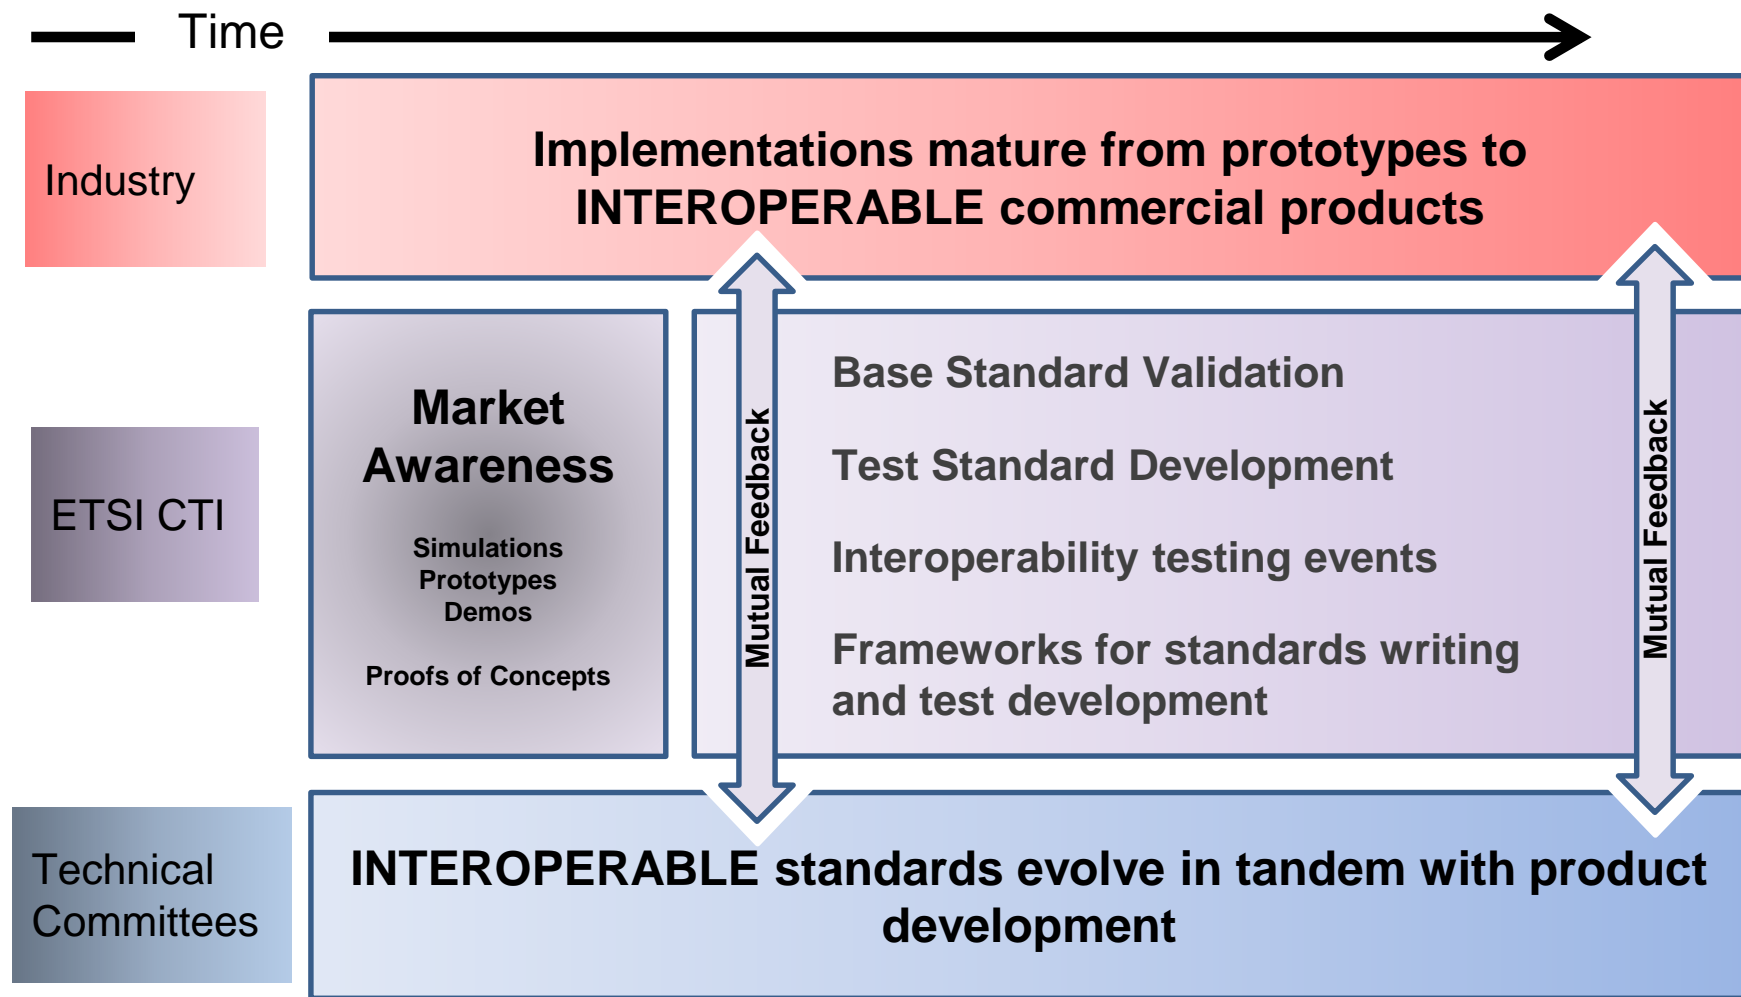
Time

Industry

Implementations mature from prototypes to INTEROPERABLE commercial products

ETSI CTI

Market Awareness

Simulations
Prototypes
Demos

Proofs of Concepts

Mutual Feedback

Base Standard Validation

Test Standard Development

Interoperability testing events

Frameworks for standards writing and test development

Mutual Feedback

Technical Committees

INTEROPERABLE standards evolve in tandem with product development